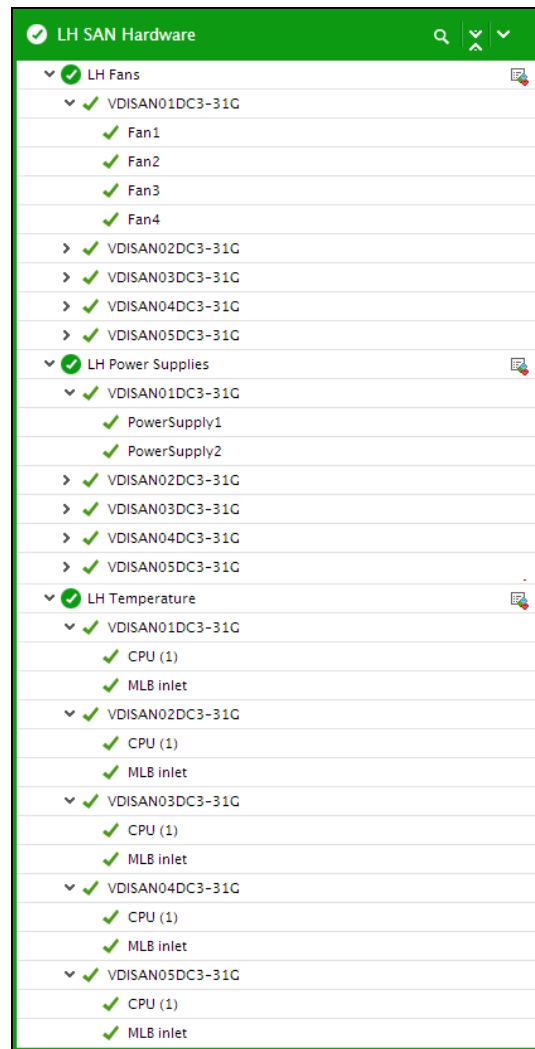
LH SAN Hardware

LH Fans
VDISAN01DC3-31G
Fan1
Fan2
Fan3
Fan4
VDISAN02DC3-31G
VDISAN03DC3-31G
VDISAN04DC3-31G
VDISAN05DC3-31G

LH Power Supplies
VDISAN01DC3-31G
PowerSupply1
PowerSupply2
VDISAN02DC3-31G
VDISAN03DC3-31G
VDISAN04DC3-31G
VDISAN05DC3-31G

LH Temperature
VDISAN01DC3-31G
CPU (1)
MLB inlet
VDISAN02DC3-31G
CPU (1)
MLB inlet
VDISAN03DC3-31G
CPU (1)
MLB inlet
VDISAN04DC3-31G
CPU (1)
MLB inlet
VDISAN05DC3-31G
CPU (1)
MLB inlet